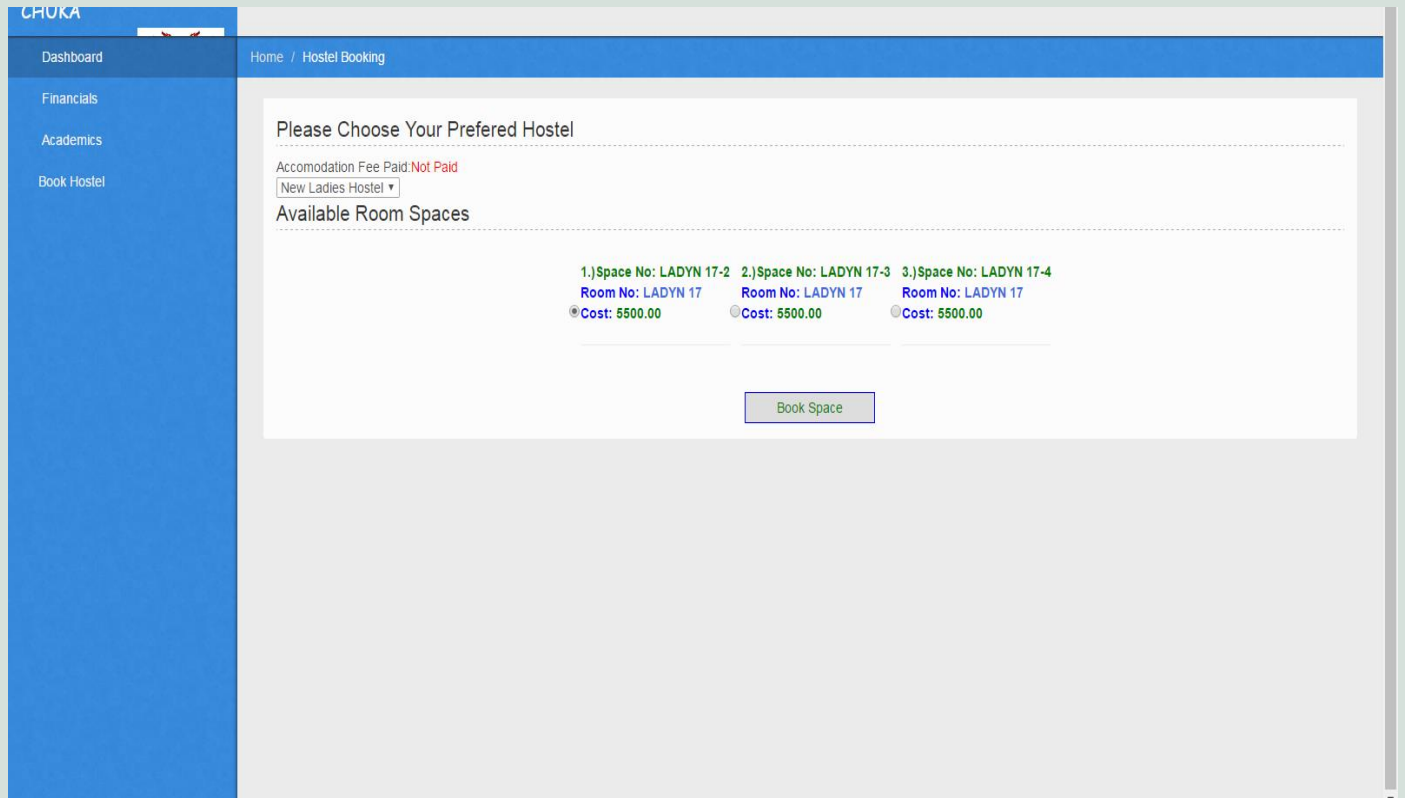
CHUKA

Dashboard

Financials

Academics

Book Hostel

Home / Hostel Booking

Please Choose Your Prefered Hostel

Accomodation Fee Paid:Not Paid

New Ladies Hostel ▾

Available Room Spaces

1.)Space No: LADYN 17-2
Room No: LADYN 17
Cost: 5500.00

2.)Space No: LADYN 17-3
Room No: LADYN 17
Cost: 5500.00

3.)Space No: LADYN 17-4
Room No: LADYN 17
Cost: 5500.00

Book Space